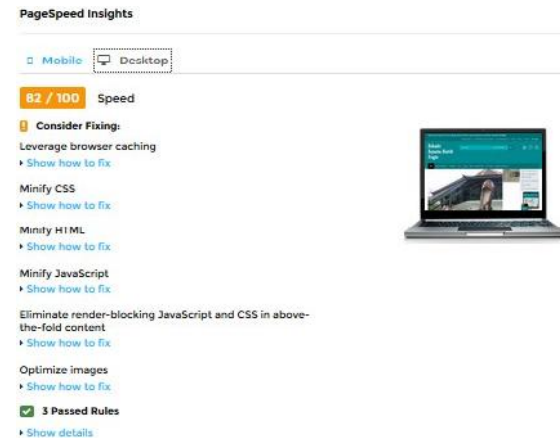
PageSpeed Insights

Mobile Desktop

82 / 100 Speed

Consider Fixing:

Leverage browser caching
Show how to fix

Minify CSS
Show how to fix

Minify HTML
Show how to fix

Minify JavaScript
Show how to fix

Eliminate render-blocking JavaScript and CSS in above-the-fold content
Show how to fix

Optimize images
Show how to fix

3 Passed Rules
Show details